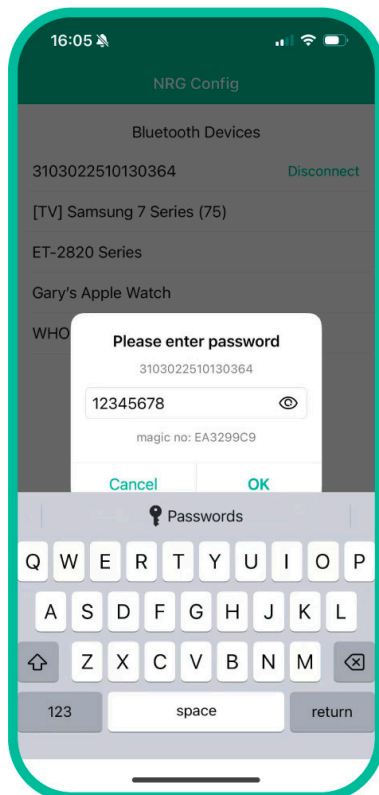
16:05

NRG Config

Bluetooth Devices

3103022510130364 Disconnect

[TV] Samsung 7 Series (75)

ET-2820 Series

Gary's Apple Watch

WHO

Please enter password

3103022510130364

12345678

magic no: EA3299C9

Cancel OK

Passwords

Q W E R T Y U I O P

A S D F G H J K L

Z X C V B N M

123 space return